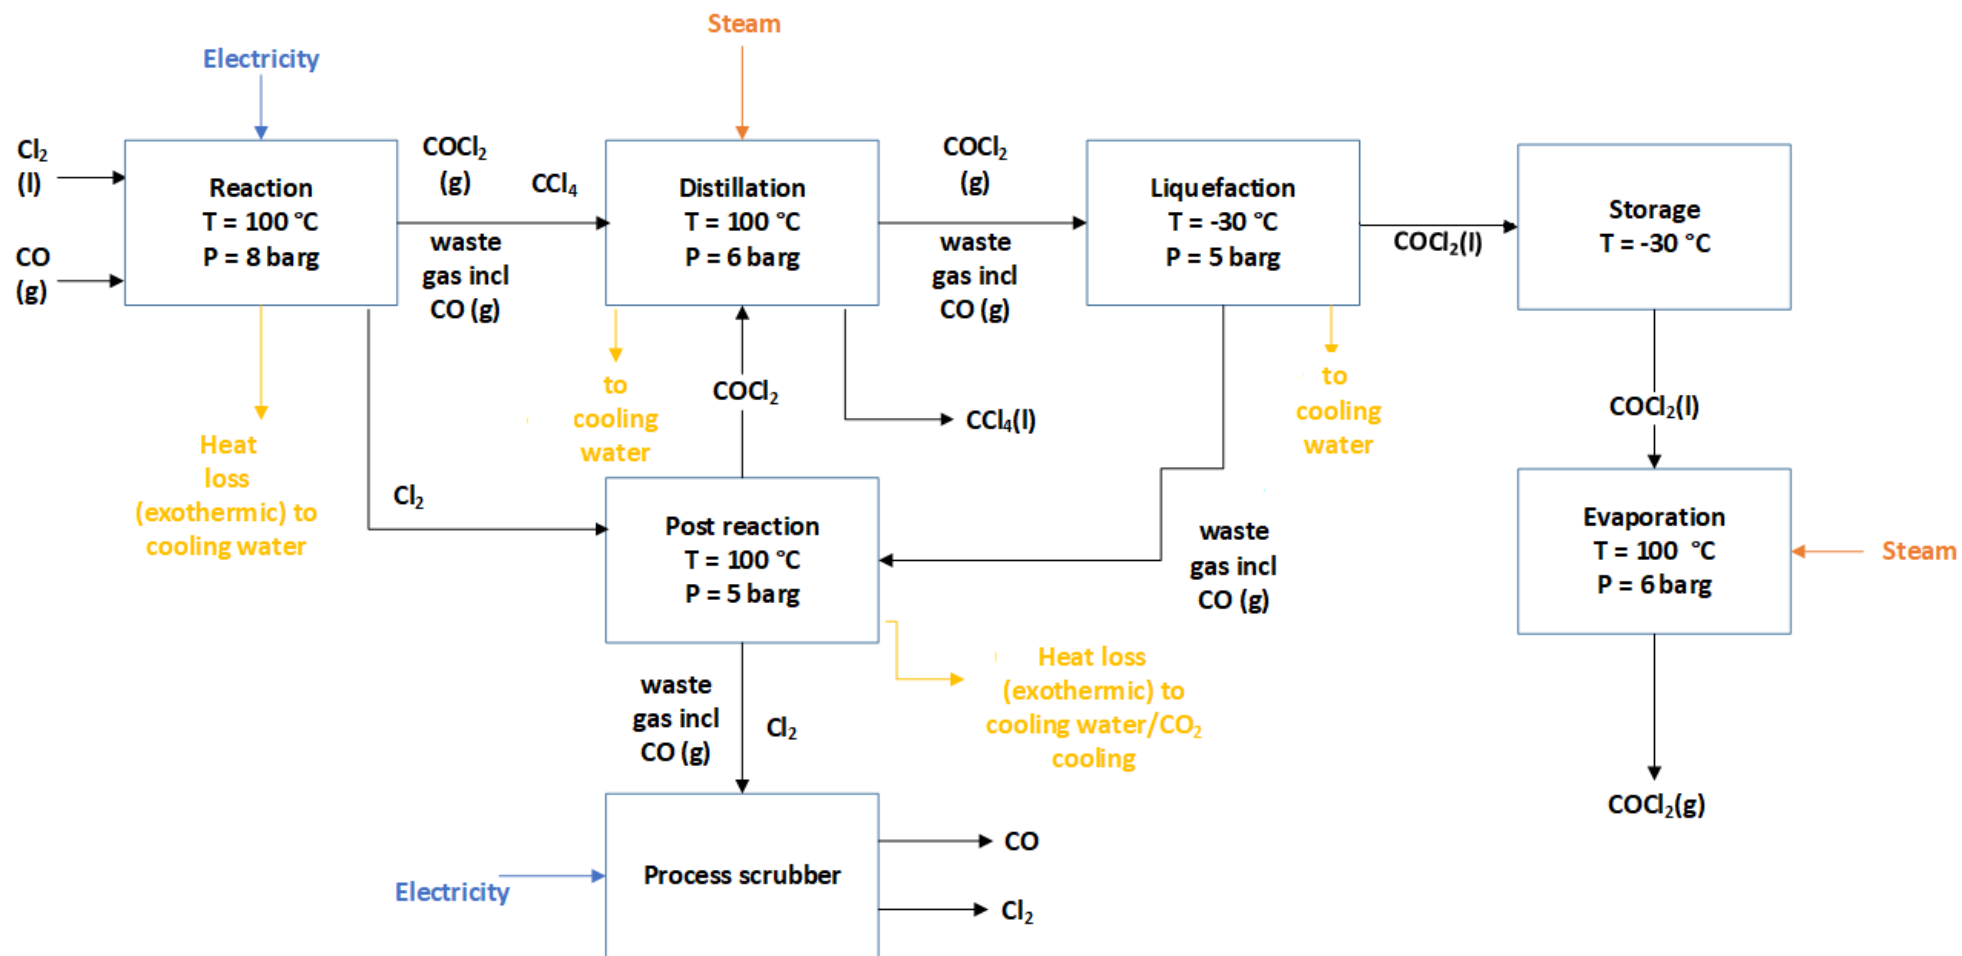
Steam

Electricity

$Cl_2$ (l)

CO (g)

Reaction
T = 100 °C
P = 8 barg

$COCl_2$ (g)

$CCl_4$

waste gas incl CO (g)

Distillation
T = 100 °C
P = 6 barg

$COCl_2$ (g)

waste gas incl CO (g)

Liquefaction
T = -30 °C
P = 5 barg

$COCl_2$(l)

Storage
T = -30 °C

Heat loss (exothermic) to cooling water

to cooling water

$COCl_2$

$CCl_4$(l)

to cooling water

$COCl_2$(l)

$Cl_2$

Post reaction
T = 100 °C
P = 5 barg

waste gas incl CO (g)

Evaporation
T = 100 °C
P = 6 barg

Steam

Heat loss (exothermic) to cooling water/$CO_2$ cooling

waste gas incl CO (g)

$Cl_2$

$COCl_2$(g)

Electricity

Process scrubber

CO

$Cl_2$